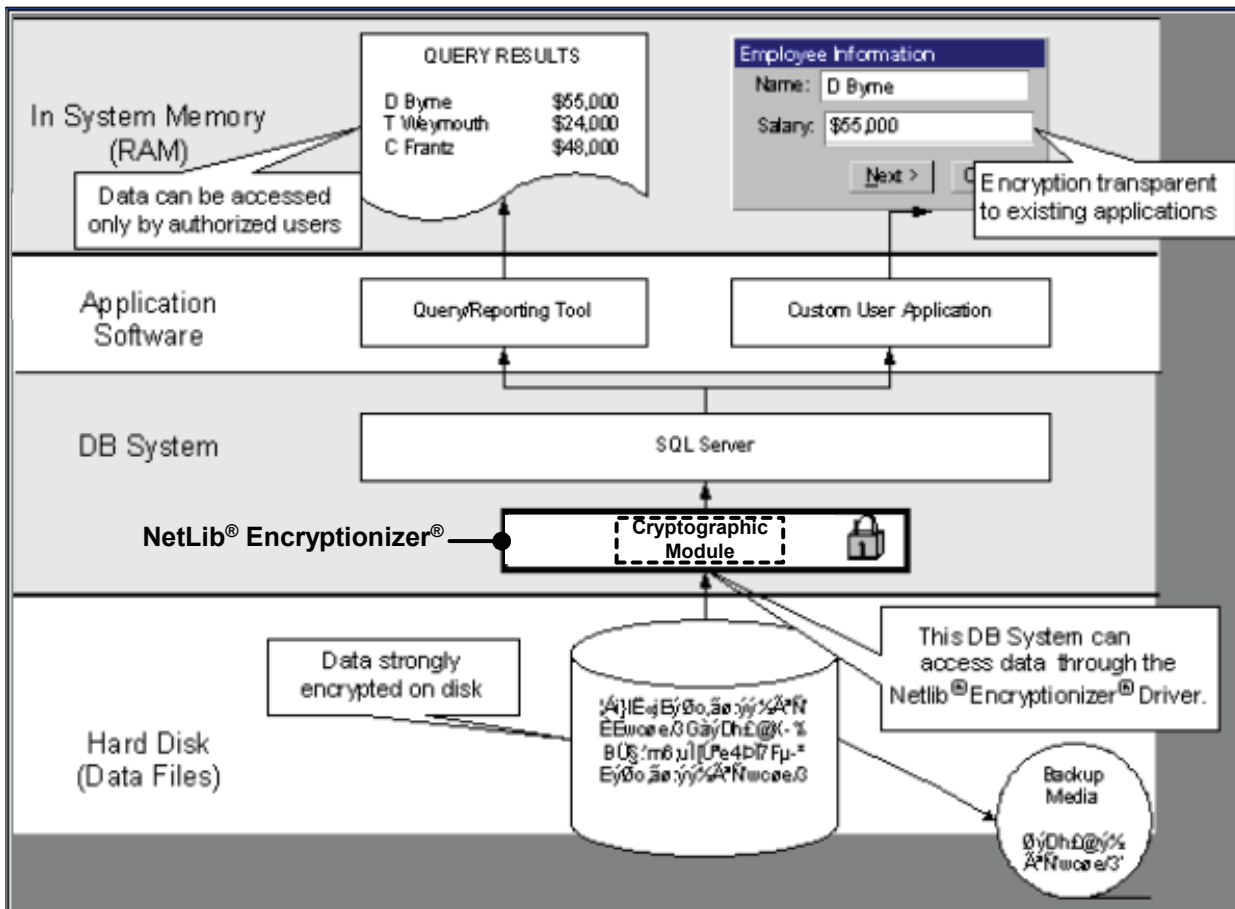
In System Memory (RAM)

QUERY RESULTS

D Byrne $55,000
T Weymouth $24,000
C Frantz $48,000

Data can be accessed only by authorized users

Employee Information
Name: D Byrne
Salary: $55,000
Next > C

Encryption transparent to existing applications

Application Software

Query/Reporting Tool

Custom User Application

DB System

SQL Server

NetLib® Encryptionizer®

Cryptographic Module

Hard Disk (Data Files)

Data strongly encrypted on disk

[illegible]

This DB System can access data through the Netlib® Encryptionizer® Driver.

Backup Media

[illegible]